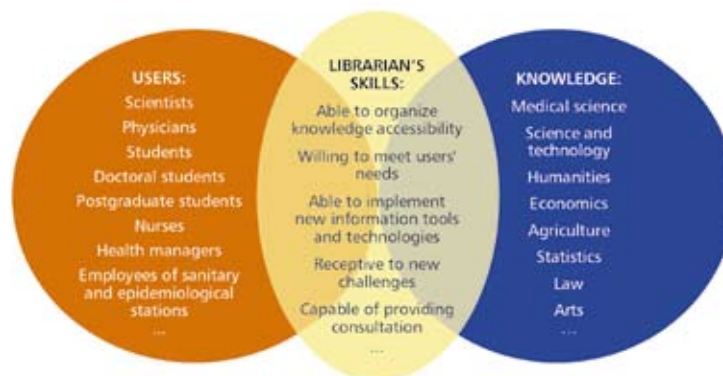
USERS:
Scientists
Physicians
Students
Doctoral students
Postgraduate students
Nurses
Health managers
Employees of sanitary and epidemiological stations
...

LIBRARIAN'S SKILLS:
Able to organize knowledge accessibility
Willing to meet users' needs
Able to implement new information tools and technologies
Receptive to new challenges
Capable of providing consultation
...

KNOWLEDGE:
Medical science
Science and technology
Humanities
Economics
Agriculture
Statistics
Law
Arts
...